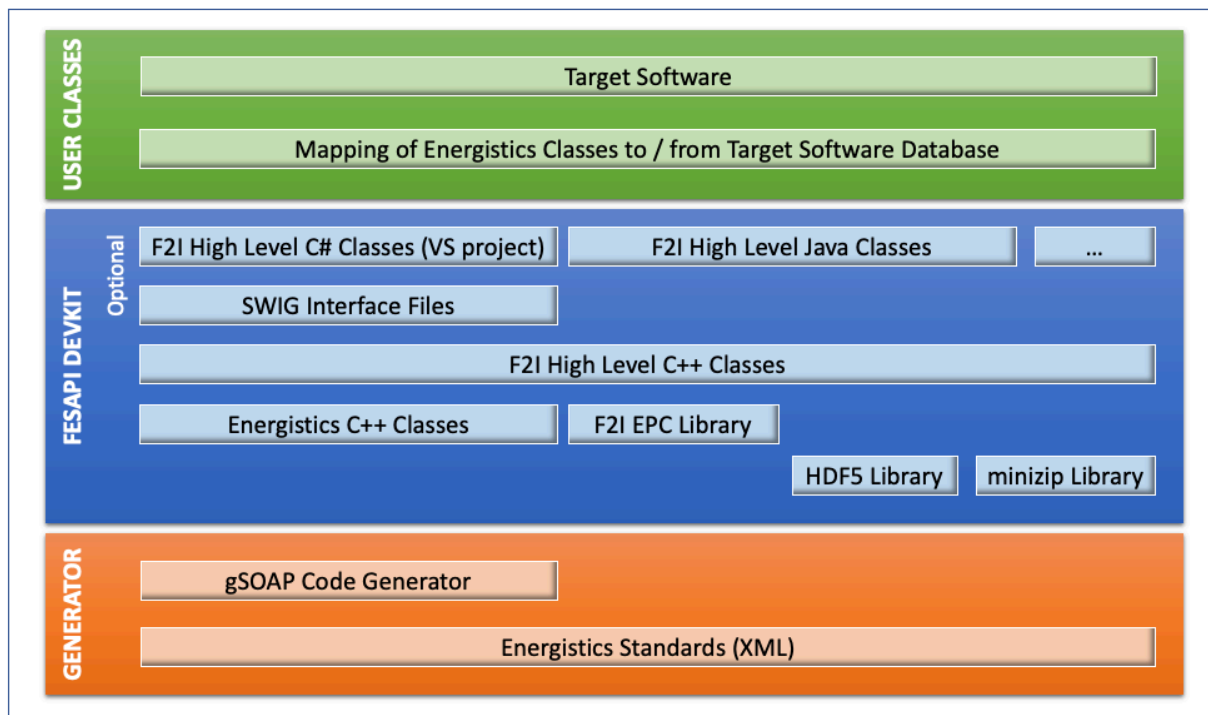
USER CLASSES

Target Software

Mapping of Energistics Classes to / from Target Software Database

FESAPI DEVKIT

Optional

F2I High Level C# Classes (VS project)

F2I High Level Java Classes

...

SWIG Interface Files

F2I High Level C++ Classes

Energistics C++ Classes

F2I EPC Library

HDF5 Library

minizip Library

GENERATOR

gSOAP Code Generator

Energistics Standards (XML)